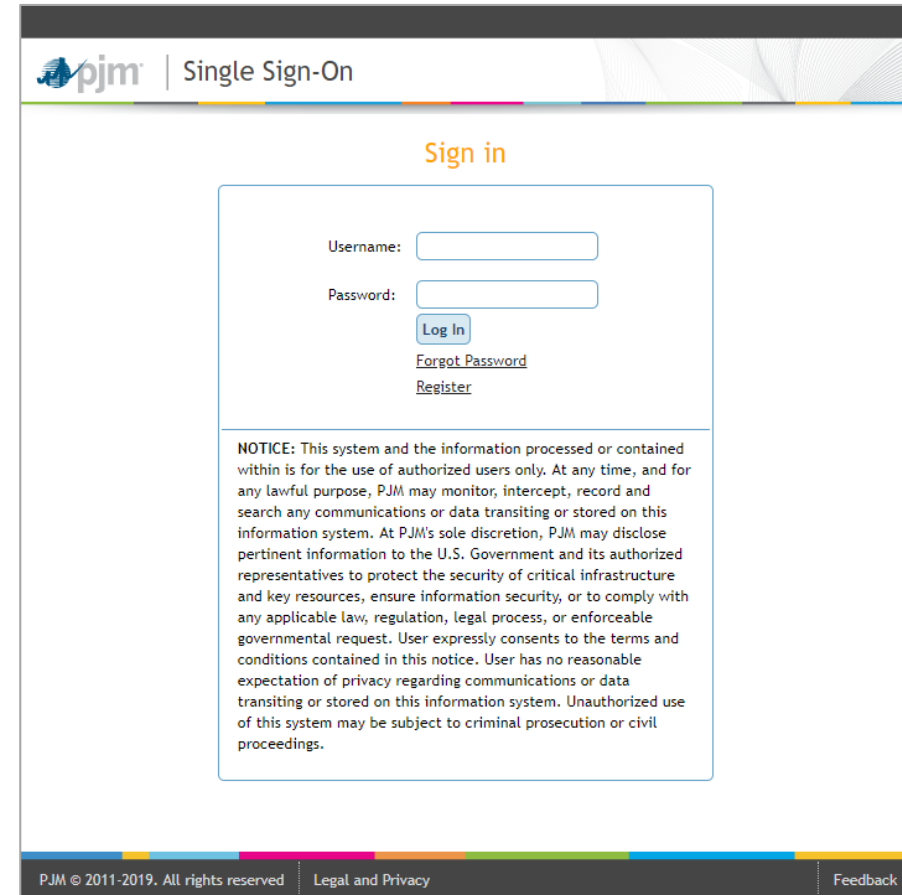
pjm | Single Sign-On

Sign in

Username:

Password:

Log In

Forgot Password

Register

NOTICE: This system and the information processed or contained within is for the use of authorized users only. At any time, and for any lawful purpose, PJM may monitor, intercept, record and search any communications or data transiting or stored on this information system. At PJM's sole discretion, PJM may disclose pertinent information to the U.S. Government and its authorized representatives to protect the security of critical infrastructure and key resources, ensure information security, or to comply with any applicable law, regulation, legal process, or enforceable governmental request. User expressly consents to the terms and conditions contained in this notice. User has no reasonable expectation of privacy regarding communications or data transiting or stored on this information system. Unauthorized use of this system may be subject to criminal prosecution or civil proceedings.

PJM © 2011-2019. All rights reserved | Legal and Privacy | Feedback